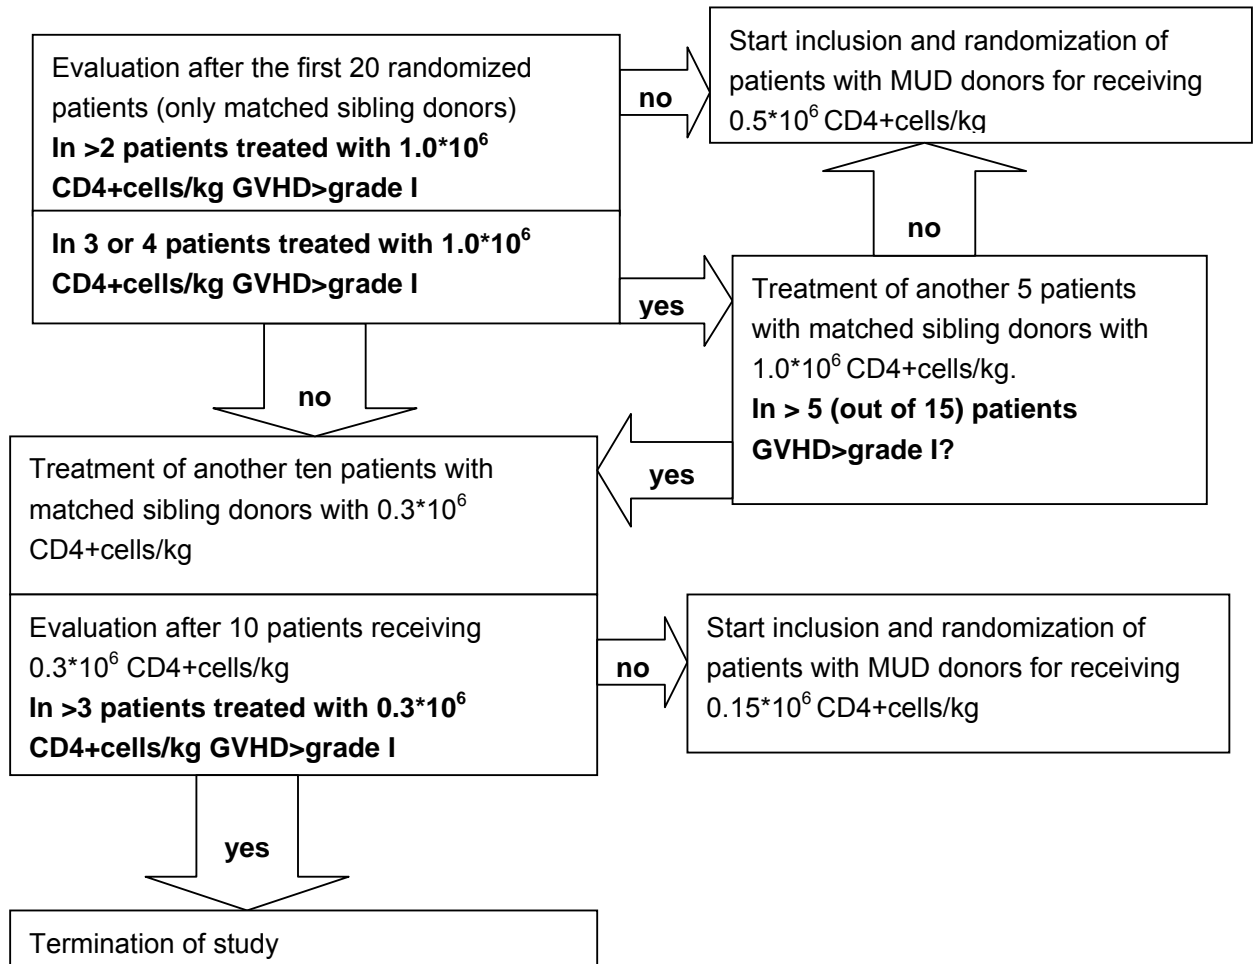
Evaluation after the first 20 randomized patients (only matched sibling donors)
**In >2 patients treated with $1.0*10^6$ CD4+cells/kg GVHD>grade I**

no

Start inclusion and randomization of patients with MUD donors for receiving $0.5*10^6$ CD4+cells/kg

**In 3 or 4 patients treated with $1.0*10^6$ CD4+cells/kg GVHD>grade I**

no

yes

Treatment of another 5 patients with matched sibling donors with $1.0*10^6$ CD4+cells/kg.
**In > 5 (out of 15) patients GVHD>grade I?**

no

yes

Treatment of another ten patients with matched sibling donors with $0.3*10^6$ CD4+cells/kg

Evaluation after 10 patients receiving $0.3*10^6$ CD4+cells/kg
**In >3 patients treated with $0.3*10^6$ CD4+cells/kg GVHD>grade I**

no

Start inclusion and randomization of patients with MUD donors for receiving $0.15*10^6$ CD4+cells/kg

yes

Termination of study